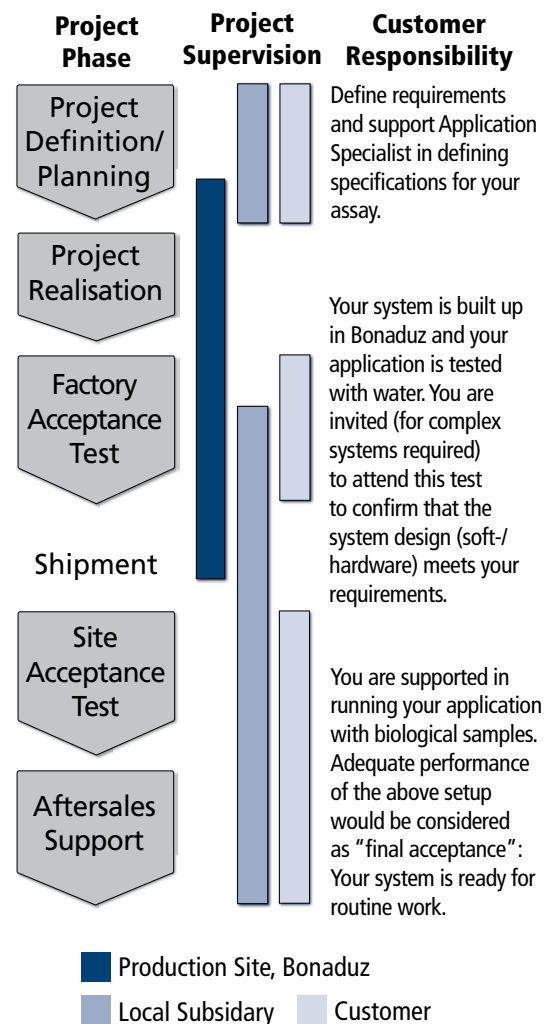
Project Phase

Project Supervision

Customer Responsibility

Project Definition/ Planning

Define requirements and support Application Specialist in defining specifications for your assay.

Project Realisation

Factory Acceptance Test

Your system is built up in Bonaduz and your application is tested with water. You are invited (for complex systems required) to attend this test to confirm that the system design (soft-/ hardware) meets your requirements.

Shipment

Site Acceptance Test

You are supported in running your application with biological samples. Adequate performance of the above setup would be considered as "final acceptance": Your system is ready for routine work.

Aftersales Support

Production Site, Bonaduz

Local Subsidary

Customer